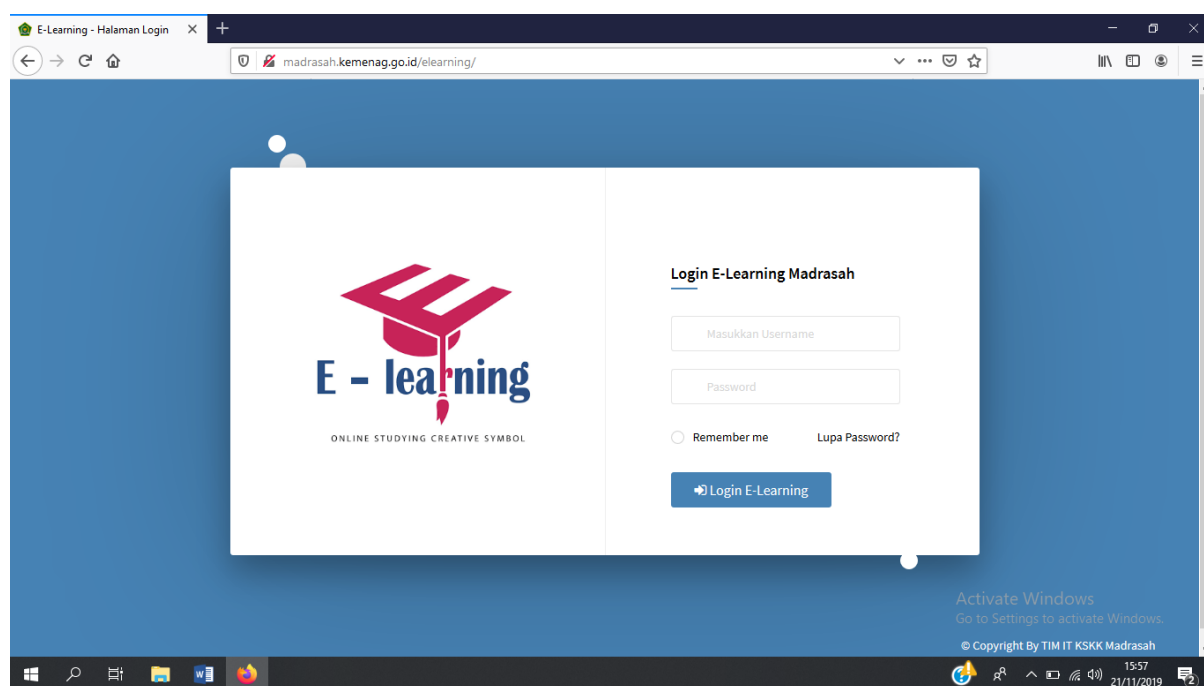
E-Learning - Halaman Login

madrasah.kemenag.go.id/elearning/

E - learning

ONLINE STUDYING CREATIVE SYMBOL

Login E-Learning Madrasah

Masukkan Username

Password

Remember me

Lupa Password?

Login E-Learning

Activate Windows
Go to Settings to activate Windows.

© Copyright By TIM IT KSKK Madrasah

15:57
21/11/2019